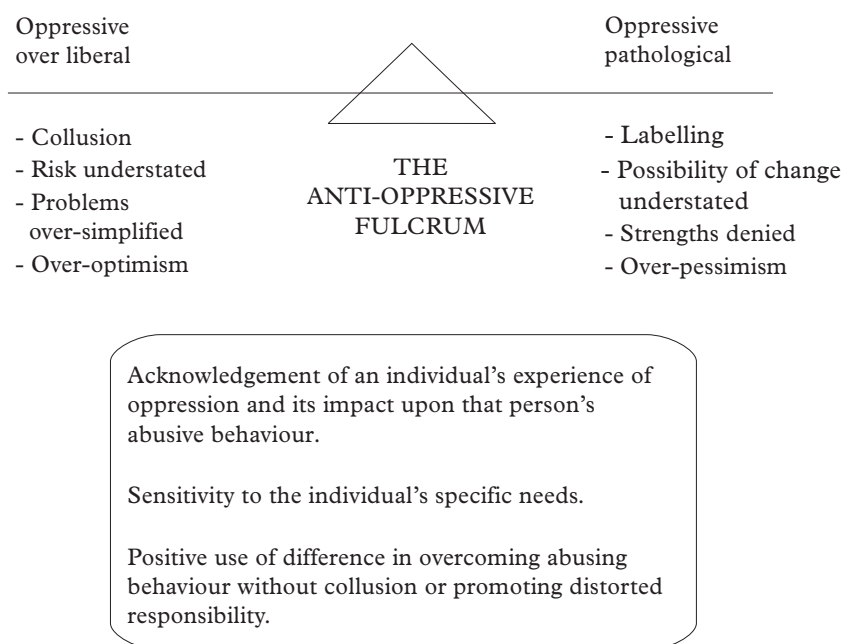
Oppressive over liberal

Oppressive pathological

- Collusion
- Risk understated
- Problems over-simplified
- Over-optimism

THE ANTI-OPPRESSIVE FULCRUM

- Labelling
- Possibility of change understated
- Strengths denied
- Over-pessimism

Acknowledgement of an individual's experience of oppression and its impact upon that person's abusive behaviour.

Sensitivity to the individual's specific needs.

Positive use of difference in overcoming abusing behaviour without collusion or promoting distorted responsibility.